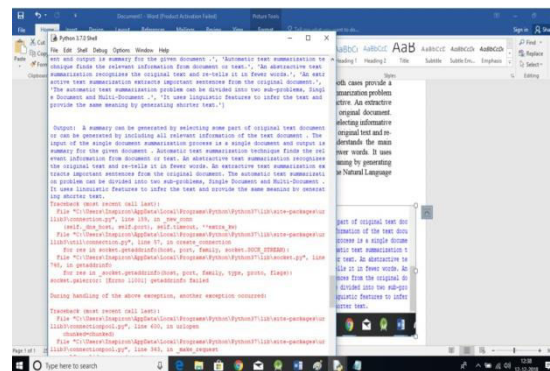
Document1 - Word (Product Activation Failed)

Picture Tools

File Home

Python 3.7.0 Shell

File Edit Shell Debug Options Window Help

ext and output is summary for the given document .', 'Automatic text summarization technique finds the relevant information from document or text.', 'An abstractive text summarization recognizes the original text and re-tells it in fewer words.', 'An extractive text summarization extracts important sentences from the original document.', 'The automatic text summarization problem can be divided into two sub-problems, Single Document and Multi-Document .', 'It uses linguistic features to infer the text and provide the same meaning by generating shorter text.']

Output: A summary can be generated by selecting some part of original text document or can be generated by including all relevant information of the text document . The input of the single document summarization process is a single document and output is summary for the given document . Automatic text summarization technique finds the relevant information from document or text. An abstractive text summarization recognizes the original text and re-tells it in fewer words. An extractive text summarization extracts important sentences from the original document. The automatic text summarization problem can be divided into two sub-problems, Single Document and Multi-Document . It uses linguistic features to infer the text and provide the same meaning by generating shorter text.

Traceback (most recent call last):
File "C:\Users\Inspiron\AppData\Local\Programs\Python\Python37\lib\site-packages\urllib3\connection.py", line 159, in _new_conn
(self._dns_host, self.port), self.timeout, **extra_kw)
File "C:\Users\Inspiron\AppData\Local\Programs\Python\Python37\lib\site-packages\urllib3\util\connection.py", line 57, in create_connection
for res in socket.getaddrinfo(host, port, family, socket.SOCK_STREAM):
File "C:\Users\Inspiron\AppData\Local\Programs\Python\Python37\lib\socket.py", line 748, in getaddrinfo
for res in _socket.getaddrinfo(host, port, family, type, proto, flags):
socket.gaierror: [Errno 11001] getaddrinfo failed

During handling of the above exception, another exception occurred:

Traceback (most recent call last):
File "C:\Users\Inspiron\AppData\Local\Programs\Python\Python37\lib\site-packages\urllib3\connectionpool.py", line 600, in urlopen
chunked=chunked)
File "C:\Users\Inspiron\AppData\Local\Programs\Python\Python37\lib\site-packages\urllib3\connectionpool.py", line 343, in _make_request

AaBbCcI AaBbCc AaB AaBbCcC AaBbCcDc AaBbCcDc
Heading 1 Heading 2 Title Subtitle Subtle Em... Emphasis

Find
Replace
Select
Editing

oth cases provide a
marization problem
ctive. An extractive
original document.
electing informative
original text and re-
derstands the main
ewer words. It uses
aning by generating
e Natural Language

part of original text doc
formation of the text docu
process is a single docume
tic text summarization t
ext. An abstractive te
ells it in fewer words. A
nces from the original do
divided into two sub-pro
uistic features to infer
orter text.

Page 1 of 1

Type here to search

12:08
03-12-2019